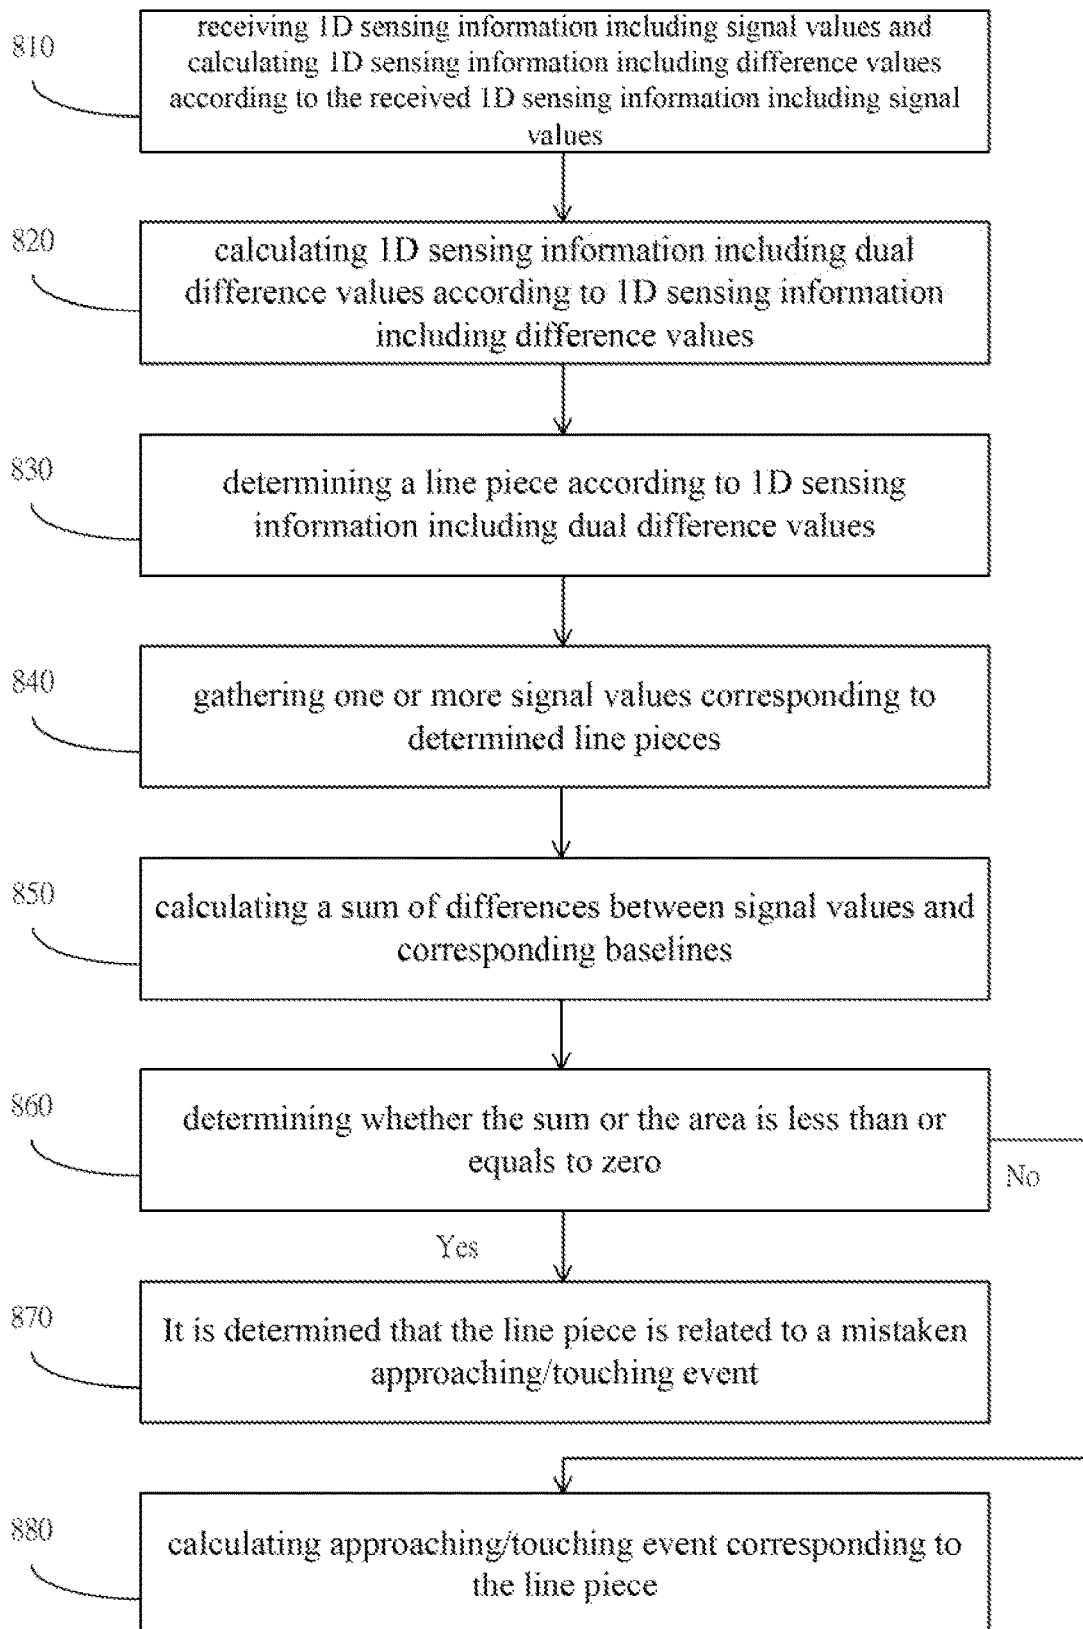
810

receiving 1D sensing information including signal values and calculating 1D sensing information including difference values according to the received 1D sensing information including signal values

820

calculating 1D sensing information including dual difference values according to 1D sensing information including difference values

830

determining a line piece according to 1D sensing information including dual difference values

840

gathering one or more signal values corresponding to determined line pieces

850

calculating a sum of differences between signal values and corresponding baselines

860

determining whether the sum or the area is less than or equals to zero

No

Yes

870

It is determined that the line piece is related to a mistaken approaching/touching event

880

calculating approaching/touching event corresponding to the line piece